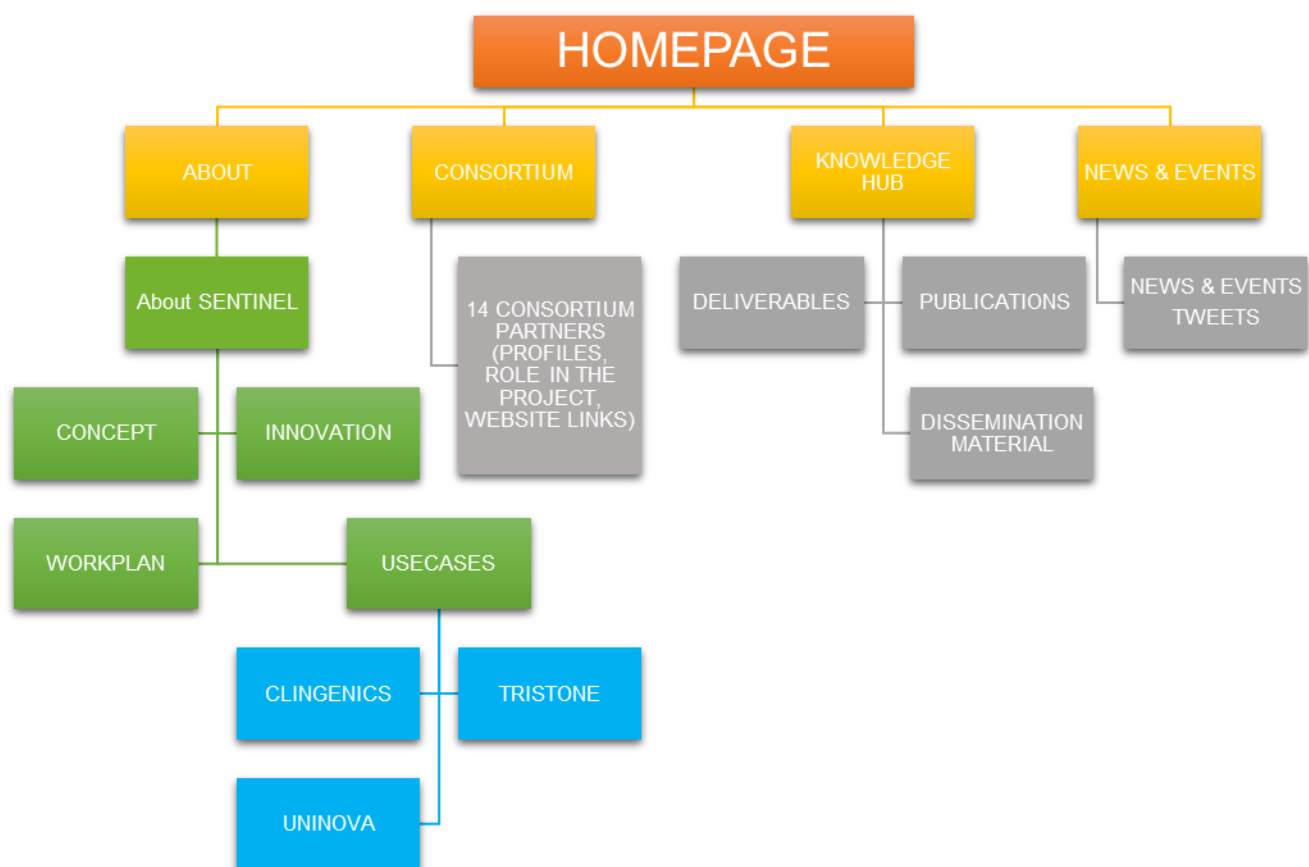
HOMEPAGE

ABOUT

CONSORTIUM

KNOWLEDGE HUB

NEWS & EVENTS

About SENTINEL

14 CONSORTIUM PARTNERS (PROFILES, ROLE IN THE PROJECT, WEBSITE LINKS)

DELIVERABLES

PUBLICATIONS

NEWS & EVENTS TWEETS

CONCEPT

INNOVATION

DISSEMINATION MATERIAL

WORKPLAN

USECASES

CLINGENICS

TRISTONE

UNINOVA